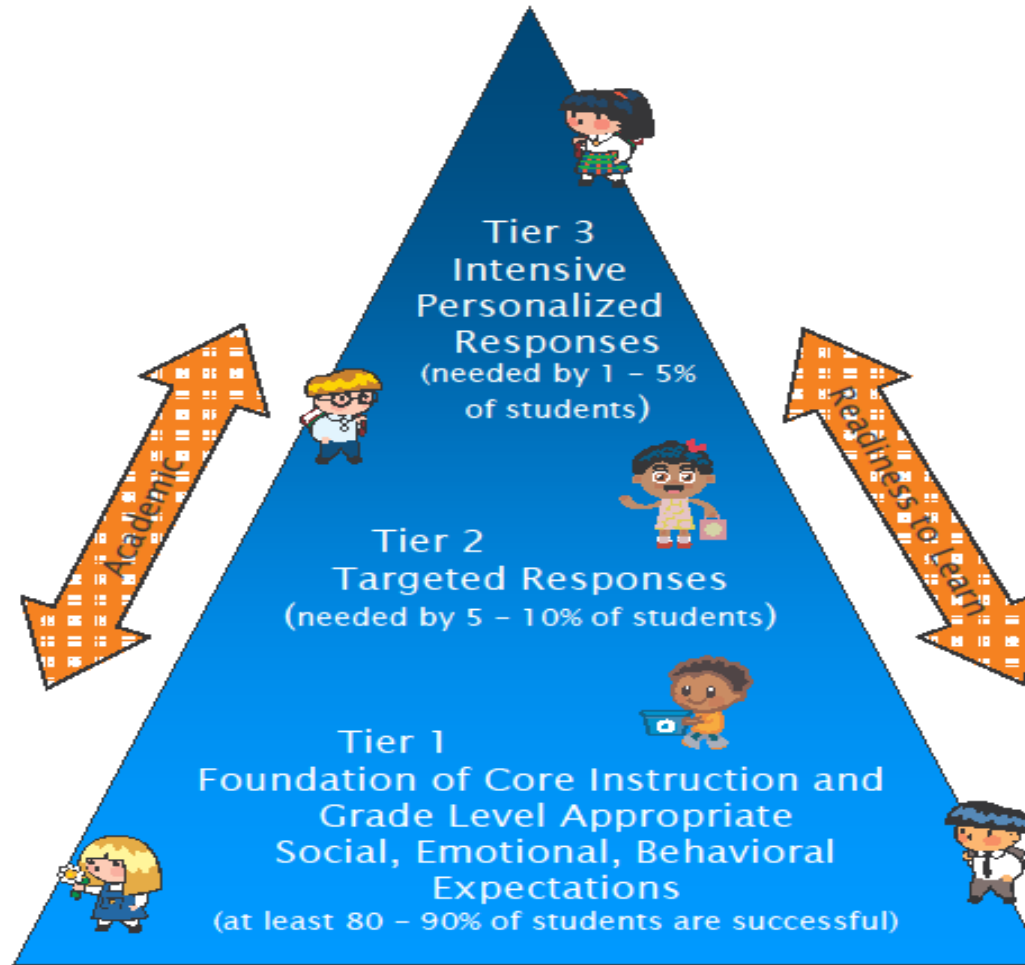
Tier 3
Intensive
Personalized
Responses
(needed by 1 – 5%
of students)

Academic

Readiness to Learn

Tier 2
Targeted Responses
(needed by 5 – 10% of students)

Tier 1
Foundation of Core Instruction and
Grade Level Appropriate
Social, Emotional, Behavioral
Expectations
(at least 80 – 90% of students are successful)